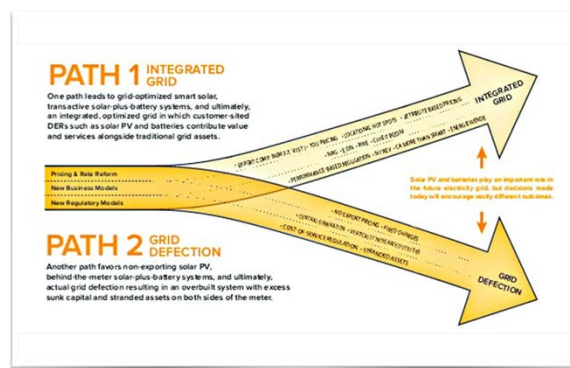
PATH 1 INTEGRATED GRID

One path leads to grid-optimized smart solar, transactive solar-plus-battery systems, and ultimately, an integrated, optimized grid in which customer-sited DERs such as solar PV and batteries contribute value and services alongside traditional grid assets.

Pricing & Rate Reform
New Business Models
New Regulatory Models

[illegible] • LOCATIONAL HOT SPOTS • ATTRIBUTE BASED PRICING
• NWA • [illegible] • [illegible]
• PERFORMANCE-BASED REGULATION • NY REV • CA MORE THAN SMART • ENERGY PARTNER

INTEGRATED GRID

Solar PV and batteries play an important role in the future electricity grid, but decisions made today will encourage vastly different outcomes.

• NO EXPORT PRICING • FIXED CHARGES
• CENTRAL GENERATION • VERTICALLY INTEGRATED UTILITIES
• COST OF SERVICE REGULATION • STRANDED ASSETS

GRID DEFECTION

PATH 2 GRID DEFECTION

Another path favors non-exporting solar PV, behind-the-meter solar-plus-battery systems, and ultimately, actual grid defection resulting in an overbuilt system with excess sunk capital and stranded assets on both sides of the meter.